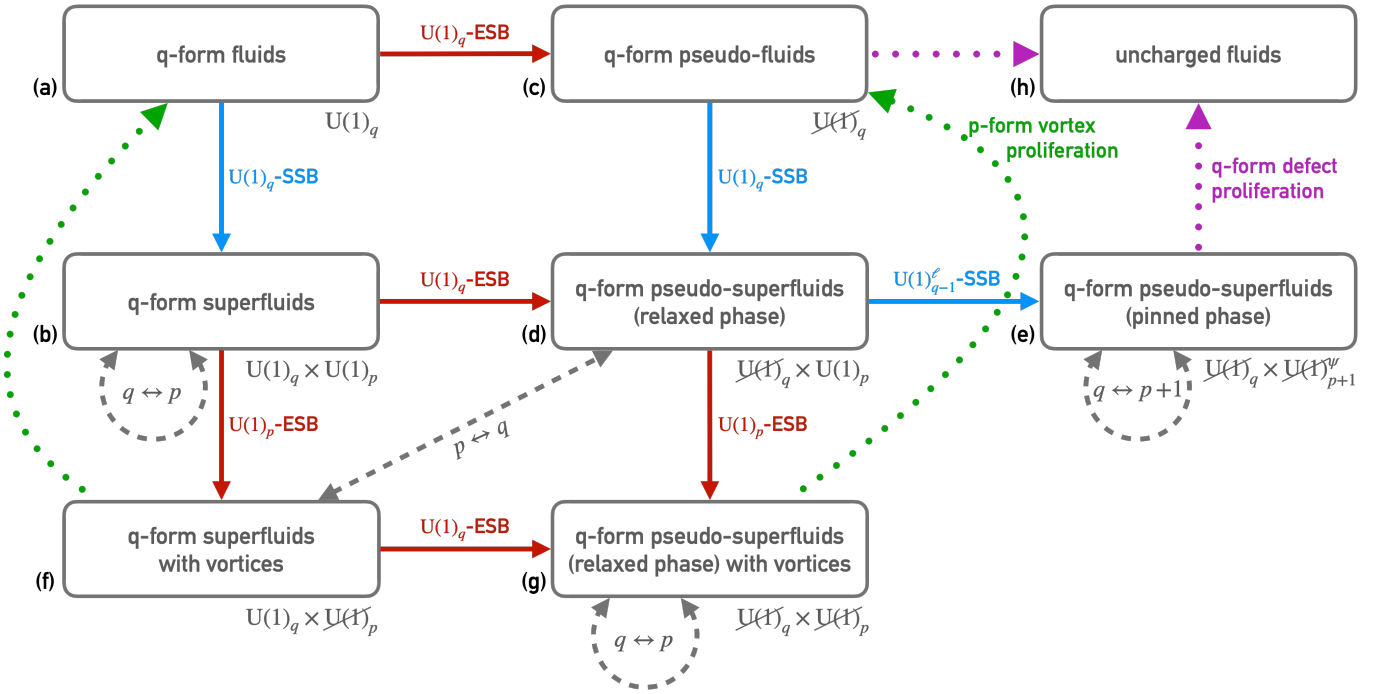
q-form fluids

(a)

$\mathrm{U}(1)_q$

$\mathrm{U}(1)_q$-ESB

q-form pseudo-fluids

(c)

$\not{\mathrm{U}(1)}_q$

uncharged fluids

(h)

p-form vortex proliferation

q-form defect proliferation

$\mathrm{U}(1)_q$-SSB

$\mathrm{U}(1)_q$-SSB

q-form superfluids

(b)

$\mathrm{U}(1)_q$-ESB

q-form pseudo-superfluids (relaxed phase)

(d)

$\mathrm{U}(1)^{\ell}_{q-1}$-SSB

q-form pseudo-superfluids (pinned phase)

(e)

$q \leftrightarrow p$

$\mathrm{U}(1)_q \times \mathrm{U}(1)_p$

$\not{\mathrm{U}(1)}_q \times \mathrm{U}(1)_p$

$\not{\mathrm{U}(1)}_q \times \not{\mathrm{U}(1)}^{\psi}_{p+1}$

$q \leftrightarrow p+1$

$\mathrm{U}(1)_p$-ESB

$p \leftrightarrow q$

$\mathrm{U}(1)_p$-ESB

q-form superfluids with vortices

(f)

$\mathrm{U}(1)_q$-ESB

q-form pseudo-superfluids (relaxed phase) with vortices

(g)

$\mathrm{U}(1)_q \times \not{\mathrm{U}(1)}_p$

$\not{\mathrm{U}(1)}_q \times \not{\mathrm{U}(1)}_p$

$q \leftrightarrow p$